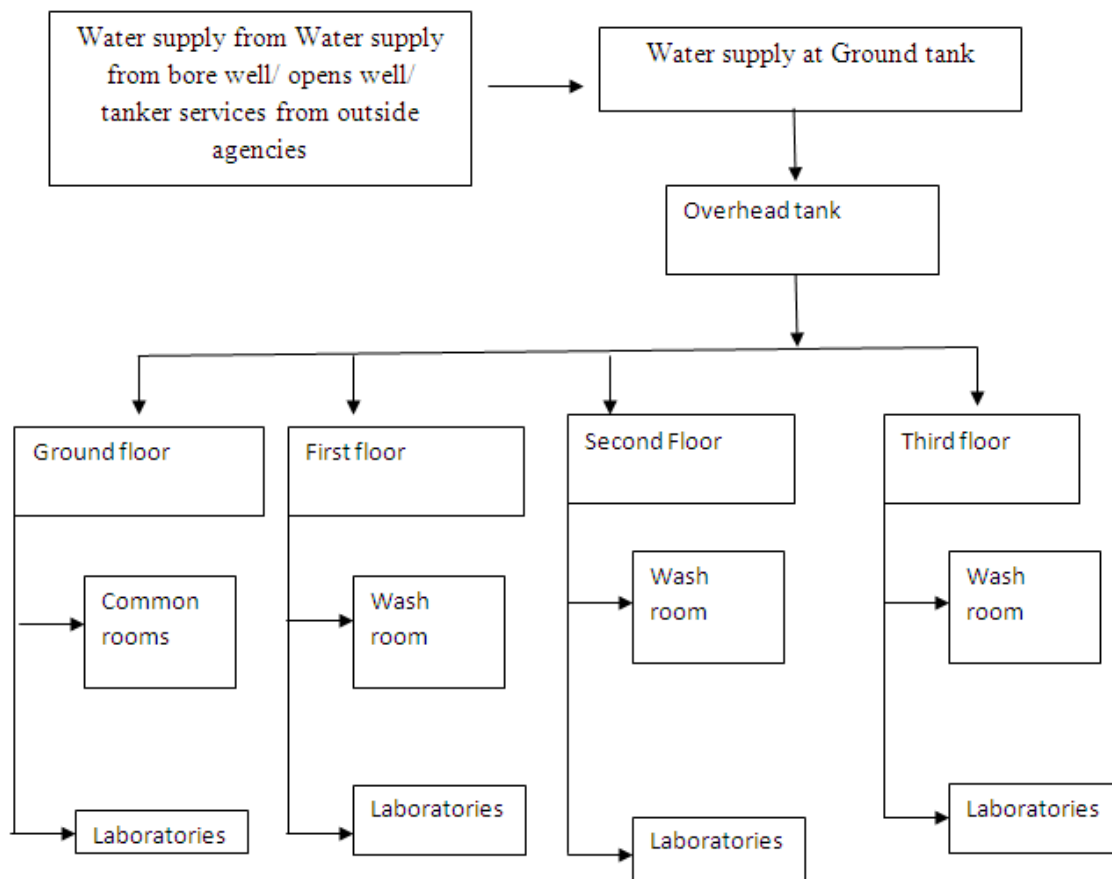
Water supply from Water supply from bore well/ opens well/ tanker services from outside agencies

Water supply at Ground tank

Overhead tank

Ground floor

Common rooms

Laboratories

First floor

Wash room

Laboratories

Second Floor

Wash room

Laboratories

Third floor

Wash room

Laboratories